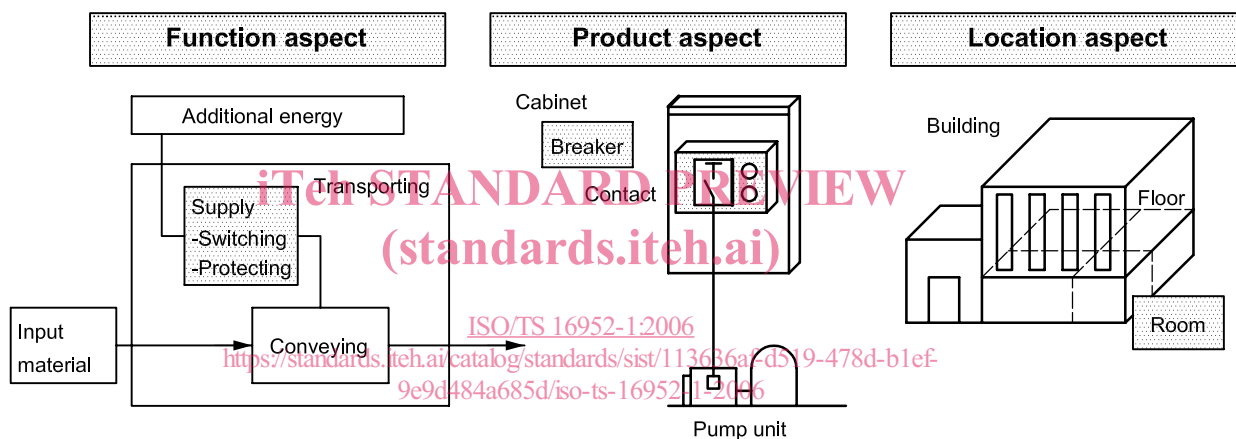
Function aspect

Product aspect

Location aspect

Additional energy

Transporting

Supply
-Switching
-Protecting

Input material

Conveying

Cabinet

Breaker

Contact

Pump unit

Building

Floor

Room

iTeh STANDARD PREVIEW
(standards.iteh.ai)

ISO/TS 16952-1:2006
https://standards.iteh.ai/catalog/standards/sist/113636af-d519-478d-b1ef-9e9d484a685d/iso-ts-16952-1-2006